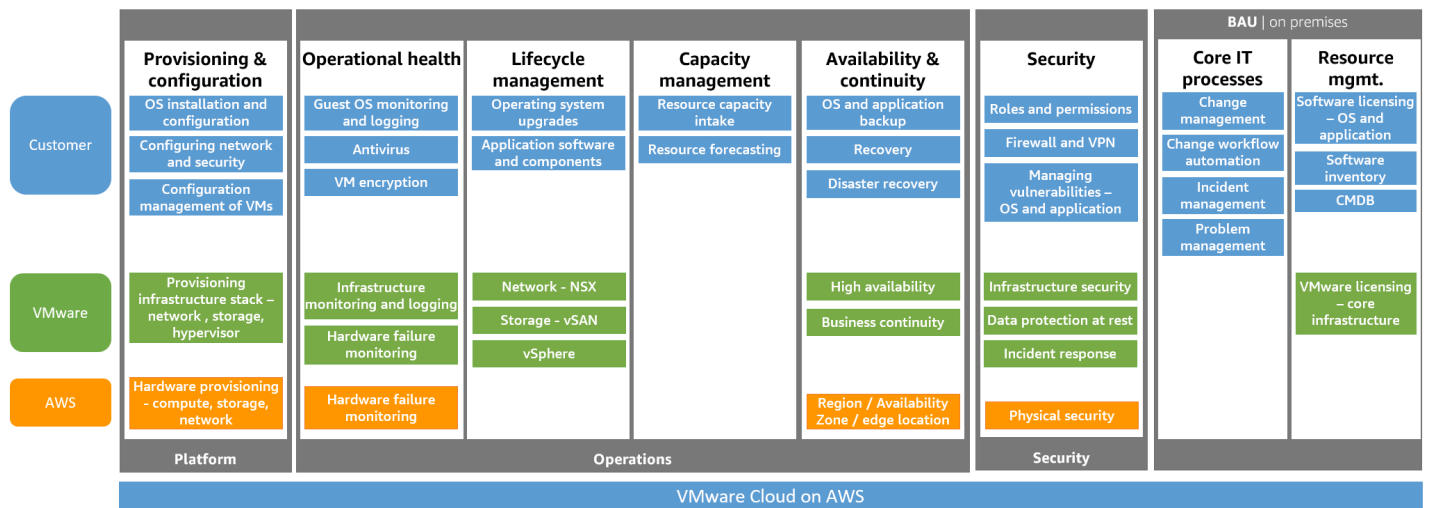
BAU | on premises

Customer

VMware

AWS

Provisioning & configuration

OS installation and configuration

Configuring network and security

Configuration management of VMs

Provisioning infrastructure stack – network , storage, hypervisor

Hardware provisioning - compute, storage, network

Platform

Operational health

Guest OS monitoring and logging

Antivirus

VM encryption

Infrastructure monitoring and logging

Hardware failure monitoring

Hardware failure monitoring

Lifecycle management

Operating system upgrades

Application software and components

Network - NSX

Storage - vSAN

vSphere

Capacity management

Resource capacity intake

Resource forecasting

Availability & continuity

OS and application backup

Recovery

Disaster recovery

High availability

Business continuity

Region / Availability Zone / edge location

Operations

Security

Roles and permissions

Firewall and VPN

Managing vulnerabilities – OS and application

Infrastructure security

Data protection at rest

Incident response

Physical security

Security

Core IT processes

Change management

Change workflow automation

Incident management

Problem management

Resource mgmt.

Software licensing – OS and application

Software inventory

CMDB

VMware licensing – core infrastructure

VMware Cloud on AWS